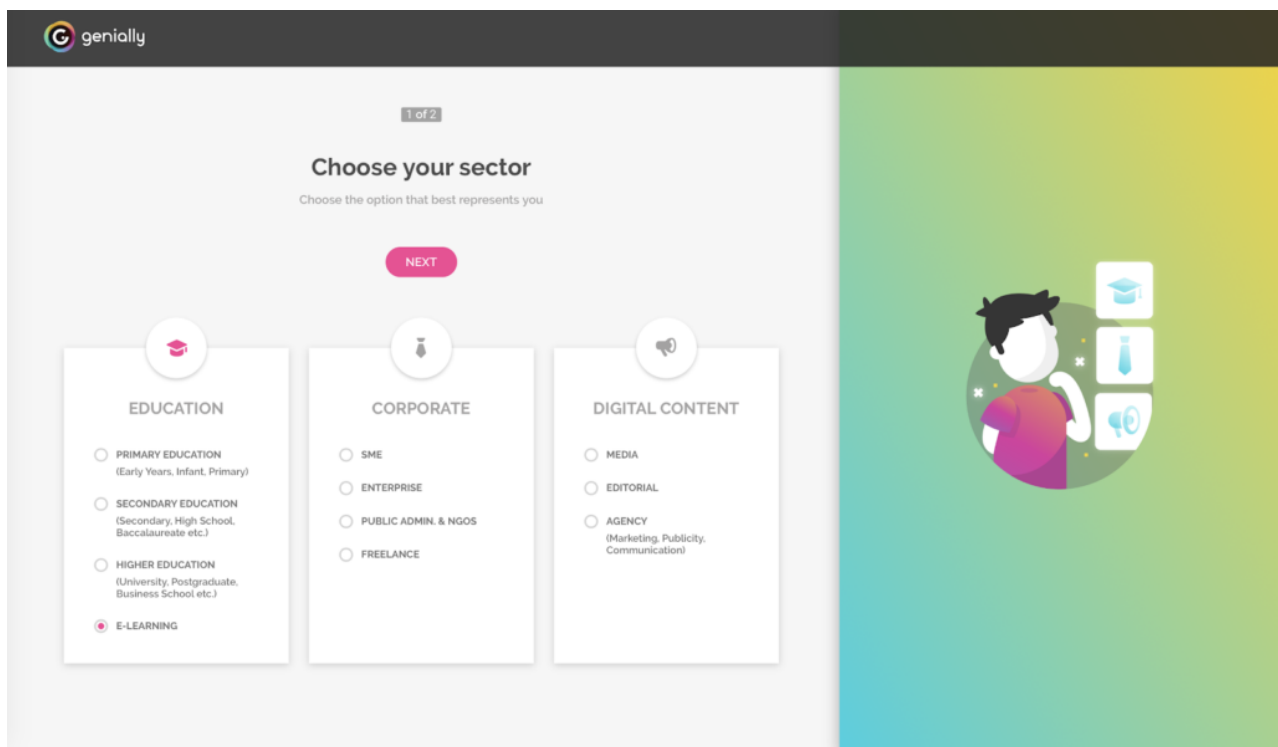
genially

1 of 2

Choose your sector

Choose the option that best represents you

NEXT

EDUCATION

PRIMARY EDUCATION
(Early Years, Infant, Primary)

SECONDARY EDUCATION
(Secondary, High School, Baccalaureate etc.)

HIGHER EDUCATION
(University, Postgraduate, Business School etc.)

E-LEARNING

CORPORATE

SME

ENTERPRISE

PUBLIC ADMIN. & NGOS

FREELANCE

DIGITAL CONTENT

MEDIA

EDITORIAL

AGENCY
(Marketing, Publicity, Communication)